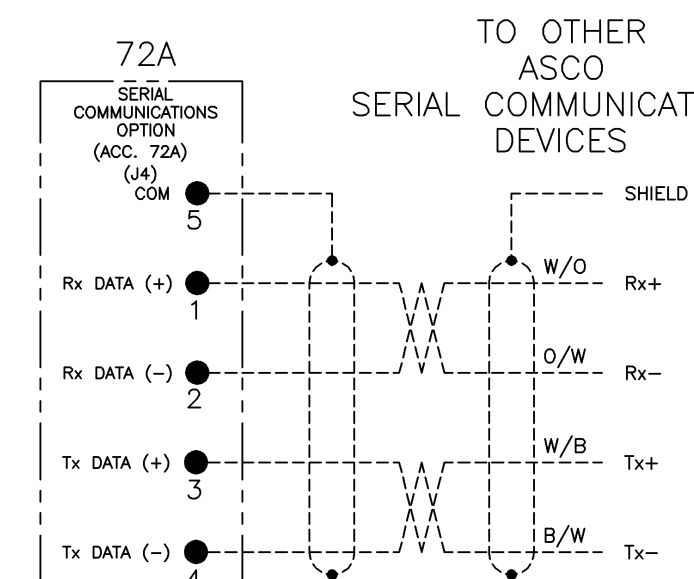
72A

SERIAL COMMUNICATIONS OPTION (ACC. 72A) (J4)

COM 5

Rx DATA (+) 1

Rx DATA (−) 2

Tx DATA (+) 3

Tx DATA (−) 4

TO OTHER ASCO SERIAL COMMUNICAT DEVICES

SHIELD

W/O Rx+

O/W Rx−

W/B Tx+

B/W Tx−